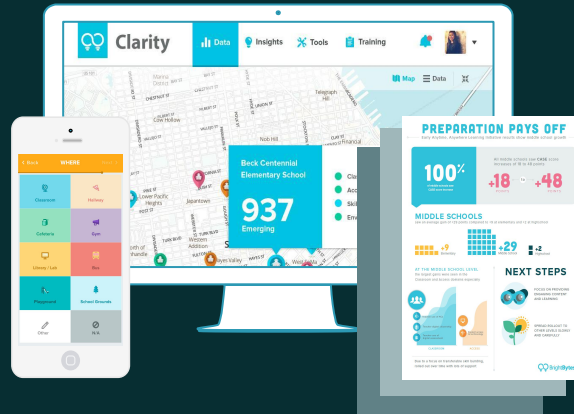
Clarity

Data

Insights

Tools

Training

Map

Data

Marina District

Telegraph Hill

Nob Hill

Japantown

Lower Pacific Heights

Western Addition

Beck Centennial Elementary School

937

Emerging

Cla

Acc

Skil

Eme

Back

WHERE

Classroom

Hallway

Cafeteria

Gym

Library / Lab

Bus

Playground

School Grounds

Other

N/A

PREPARATION PAYS OFF

100%

+18

+48

MIDDLE SCHOOLS

+9

+29

+2

NEXT STEPS

BrightBytes